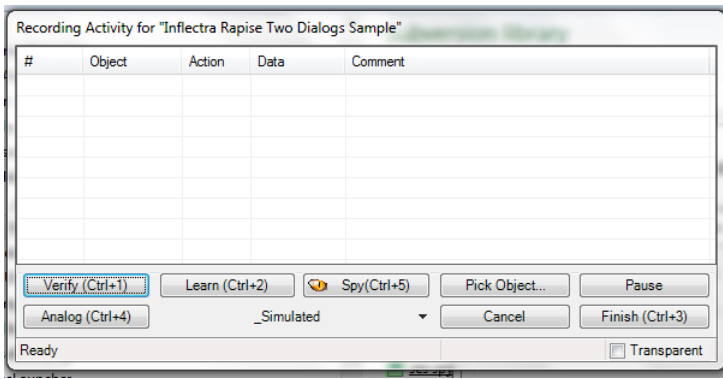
Recording Activity for "Inflectra Rapise Two Dialogs Sample"

| # | Object | Action | Data | Comment |
|---|---|---|---|---|
| | | | | |

Verify (Ctrl+1)
Learn (Ctrl+2)
Spy(Ctrl+5)
Pick Object...
Pause
Analog (Ctrl+4)
_Simulated
Cancel
Finish (Ctrl+3)

Ready
Transparent